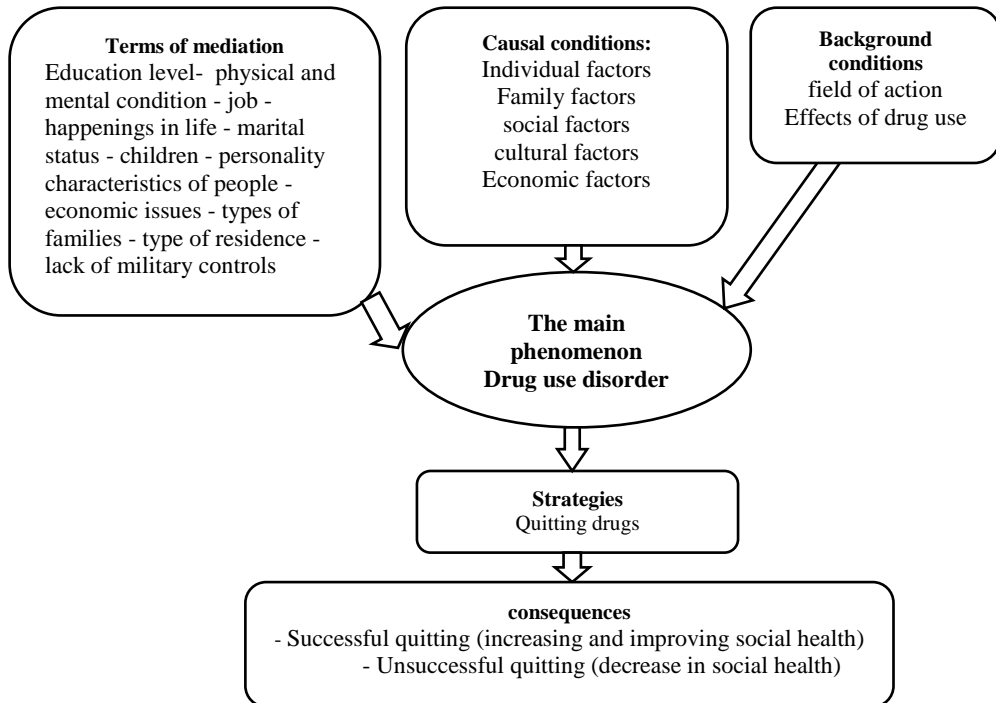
Terms of mediation
Education level- physical and mental condition - job - happenings in life - marital status - children - personality characteristics of people - economic issues - types of families - type of residence - lack of military controls

Causal conditions:
Individual factors
Family factors
social factors
cultural factors
Economic factors

Background conditions
field of action
Effects of drug use

The main phenomenon
Drug use disorder

Strategies
Quitting drugs

consequences
- Successful quitting (increasing and improving social health)
- Unsuccessful quitting (decrease in social health)